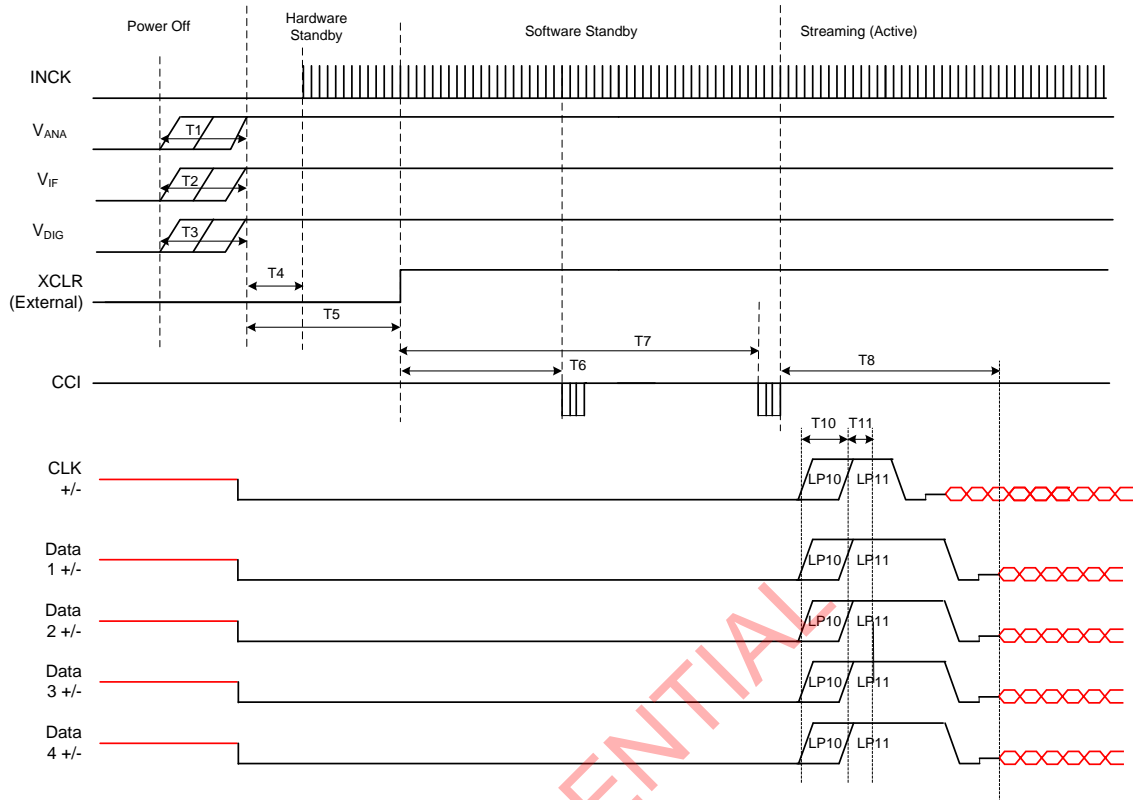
Power Off

Hardware Standby

Software Standby

Streaming (Active)

INCK

$V_{ANA}$

T1

$V_{IF}$

T2

$V_{DIG}$

T3

XCLR (External)

T4

T5

T7

T6

T8

CCI

T10

T11

CLK +/-

LP10

LP11

Data 1 +/-

LP10

LP11

Data 2 +/-

LP10

LP11

Data 3 +/-

LP10

LP11

Data 4 +/-

LP10

LP11

ENTIAL